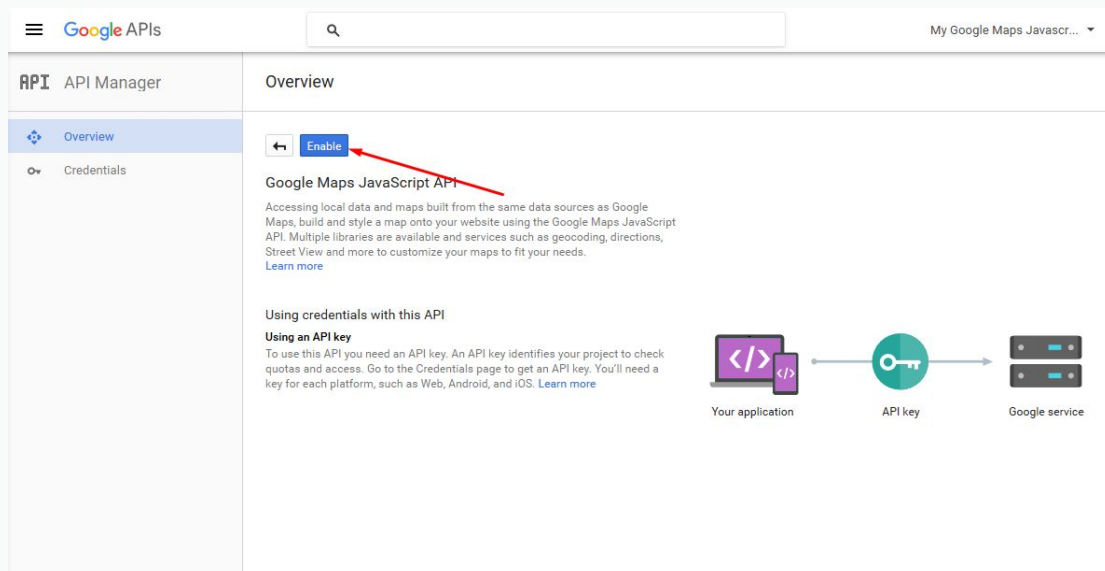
Google APIs

My Google Maps Javascr...

API API Manager

Overview

Overview

Credentials

Enable

Google Maps JavaScript API

Accessing local data and maps built from the same data sources as Google Maps, build and style a map onto your website using the Google Maps JavaScript API. Multiple libraries are available and services such as geocoding, directions, Street View and more to customize your maps to fit your needs.
Learn more

Using credentials with this API

Using an API key
To use this API you need an API key. An API key identifies your project to check quotas and access. Go to the Credentials page to get an API key. You'll need a key for each platform, such as Web, Android, and iOS. Learn more

Your application

API key

Google service